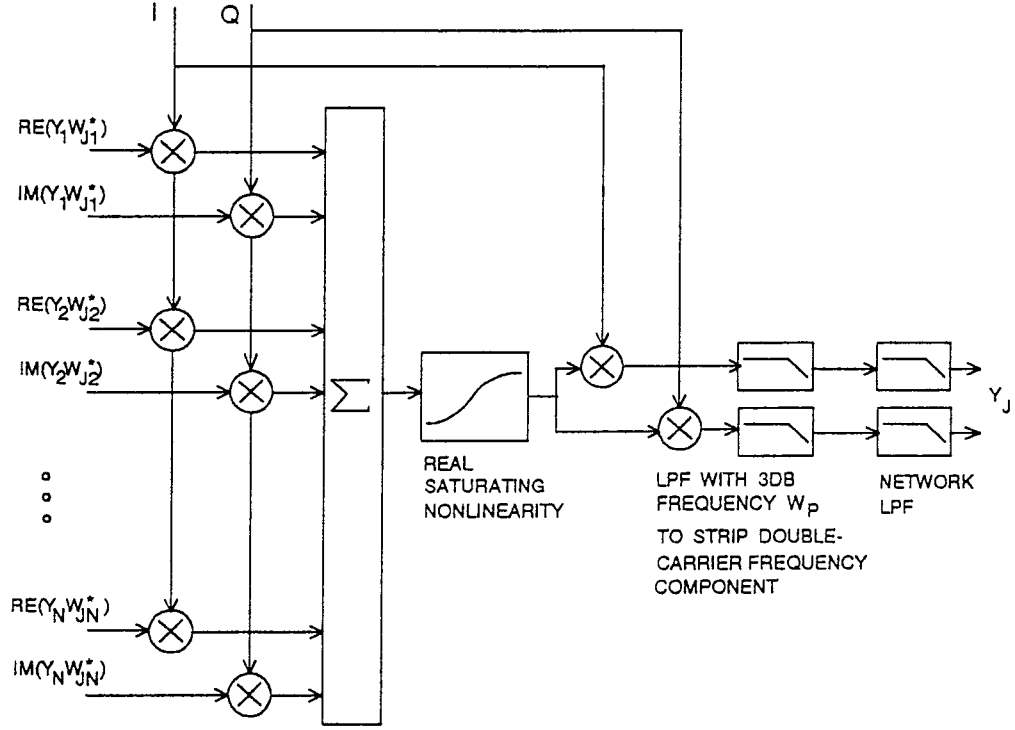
I Q

RE$(Y_1W_{J1}^*)$

IM$(Y_1W_{J1}^*)$

RE$(Y_2W_{J2}^*)$

IM$(Y_2W_{J2}^*)$

$\Sigma$

RE$(Y_NW_{JN}^*)$

IM$(Y_NW_{JN}^*)$

REAL SATURATING NONLINEARITY

LPF WITH 3DB FREQUENCY $W_P$

TO STRIP DOUBLE-CARRIER FREQUENCY COMPONENT

NETWORK LPF

$Y_J$